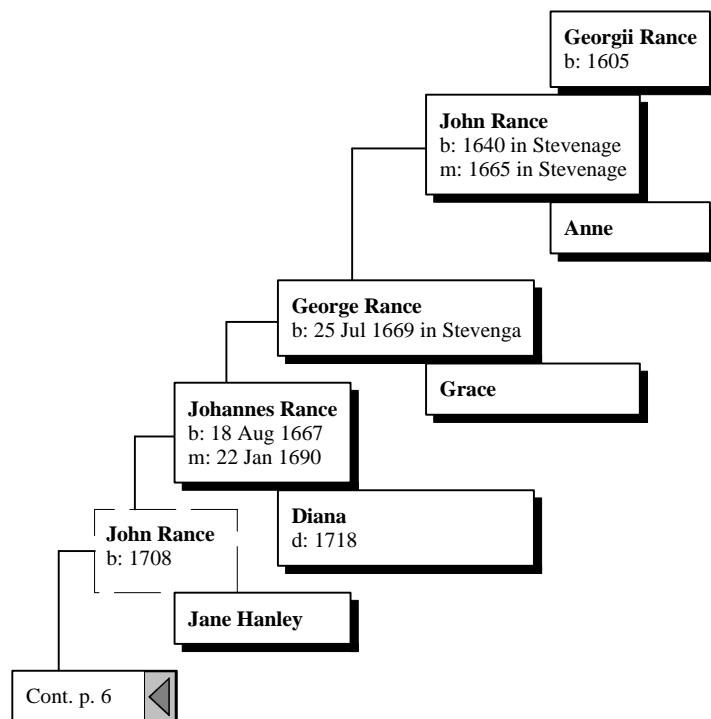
**Georgii Rance**
b: 1605

**John Rance**
b: 1640 in Stevenage
m: 1665 in Stevenage

**Anne**

**George Rance**
b: 25 Jul 1669 in Stevenga

**Grace**

**Johannes Rance**
b: 18 Aug 1667
m: 22 Jan 1690

**Diana**
d: 1718

**John Rance**
b: 1708

**Jane Hanley**

Cont. p. 6